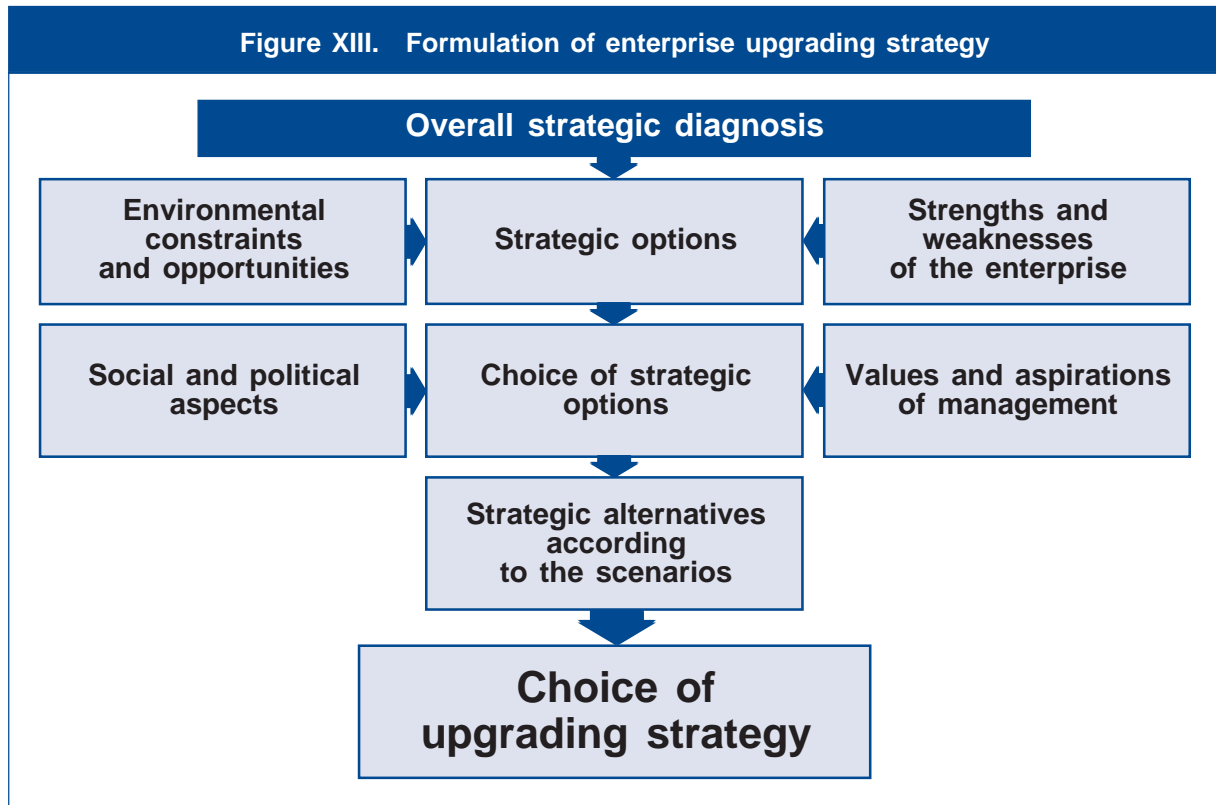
Figure XIII. Formulation of enterprise upgrading strategy

Overall strategic diagnosis

Environmental constraints and opportunities

Strategic options

Strengths and weaknesses of the enterprise

Social and political aspects

Choice of strategic options

Values and aspirations of management

Strategic alternatives according to the scenarios

Choice of upgrading strategy